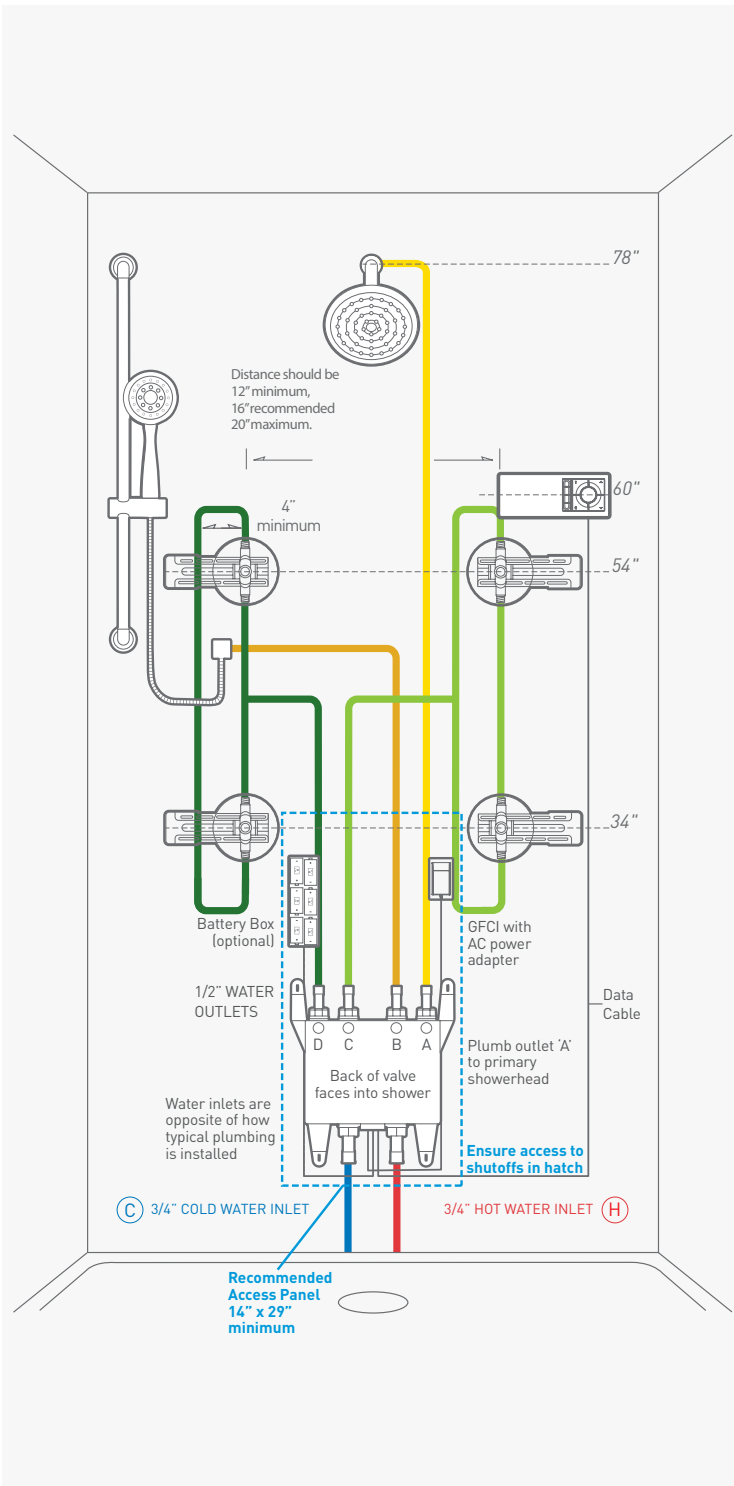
78"

Distance should be 12" minimum, 16" recommended 20" maximum.

60"

4" minimum

54"

34"

Battery Box (optional)

GFCI with AC power adapter

1/2" WATER OUTLETS

D C B A

Data Cable

Back of valve faces into shower

Plumb outlet 'A' to primary showerhead

Water inlets are opposite of how typical plumbing is installed

Ensure access to shutoffs in hatch

C 3/4" COLD WATER INLET

3/4" HOT WATER INLET H

Recommended Access Panel 14" x 29" minimum